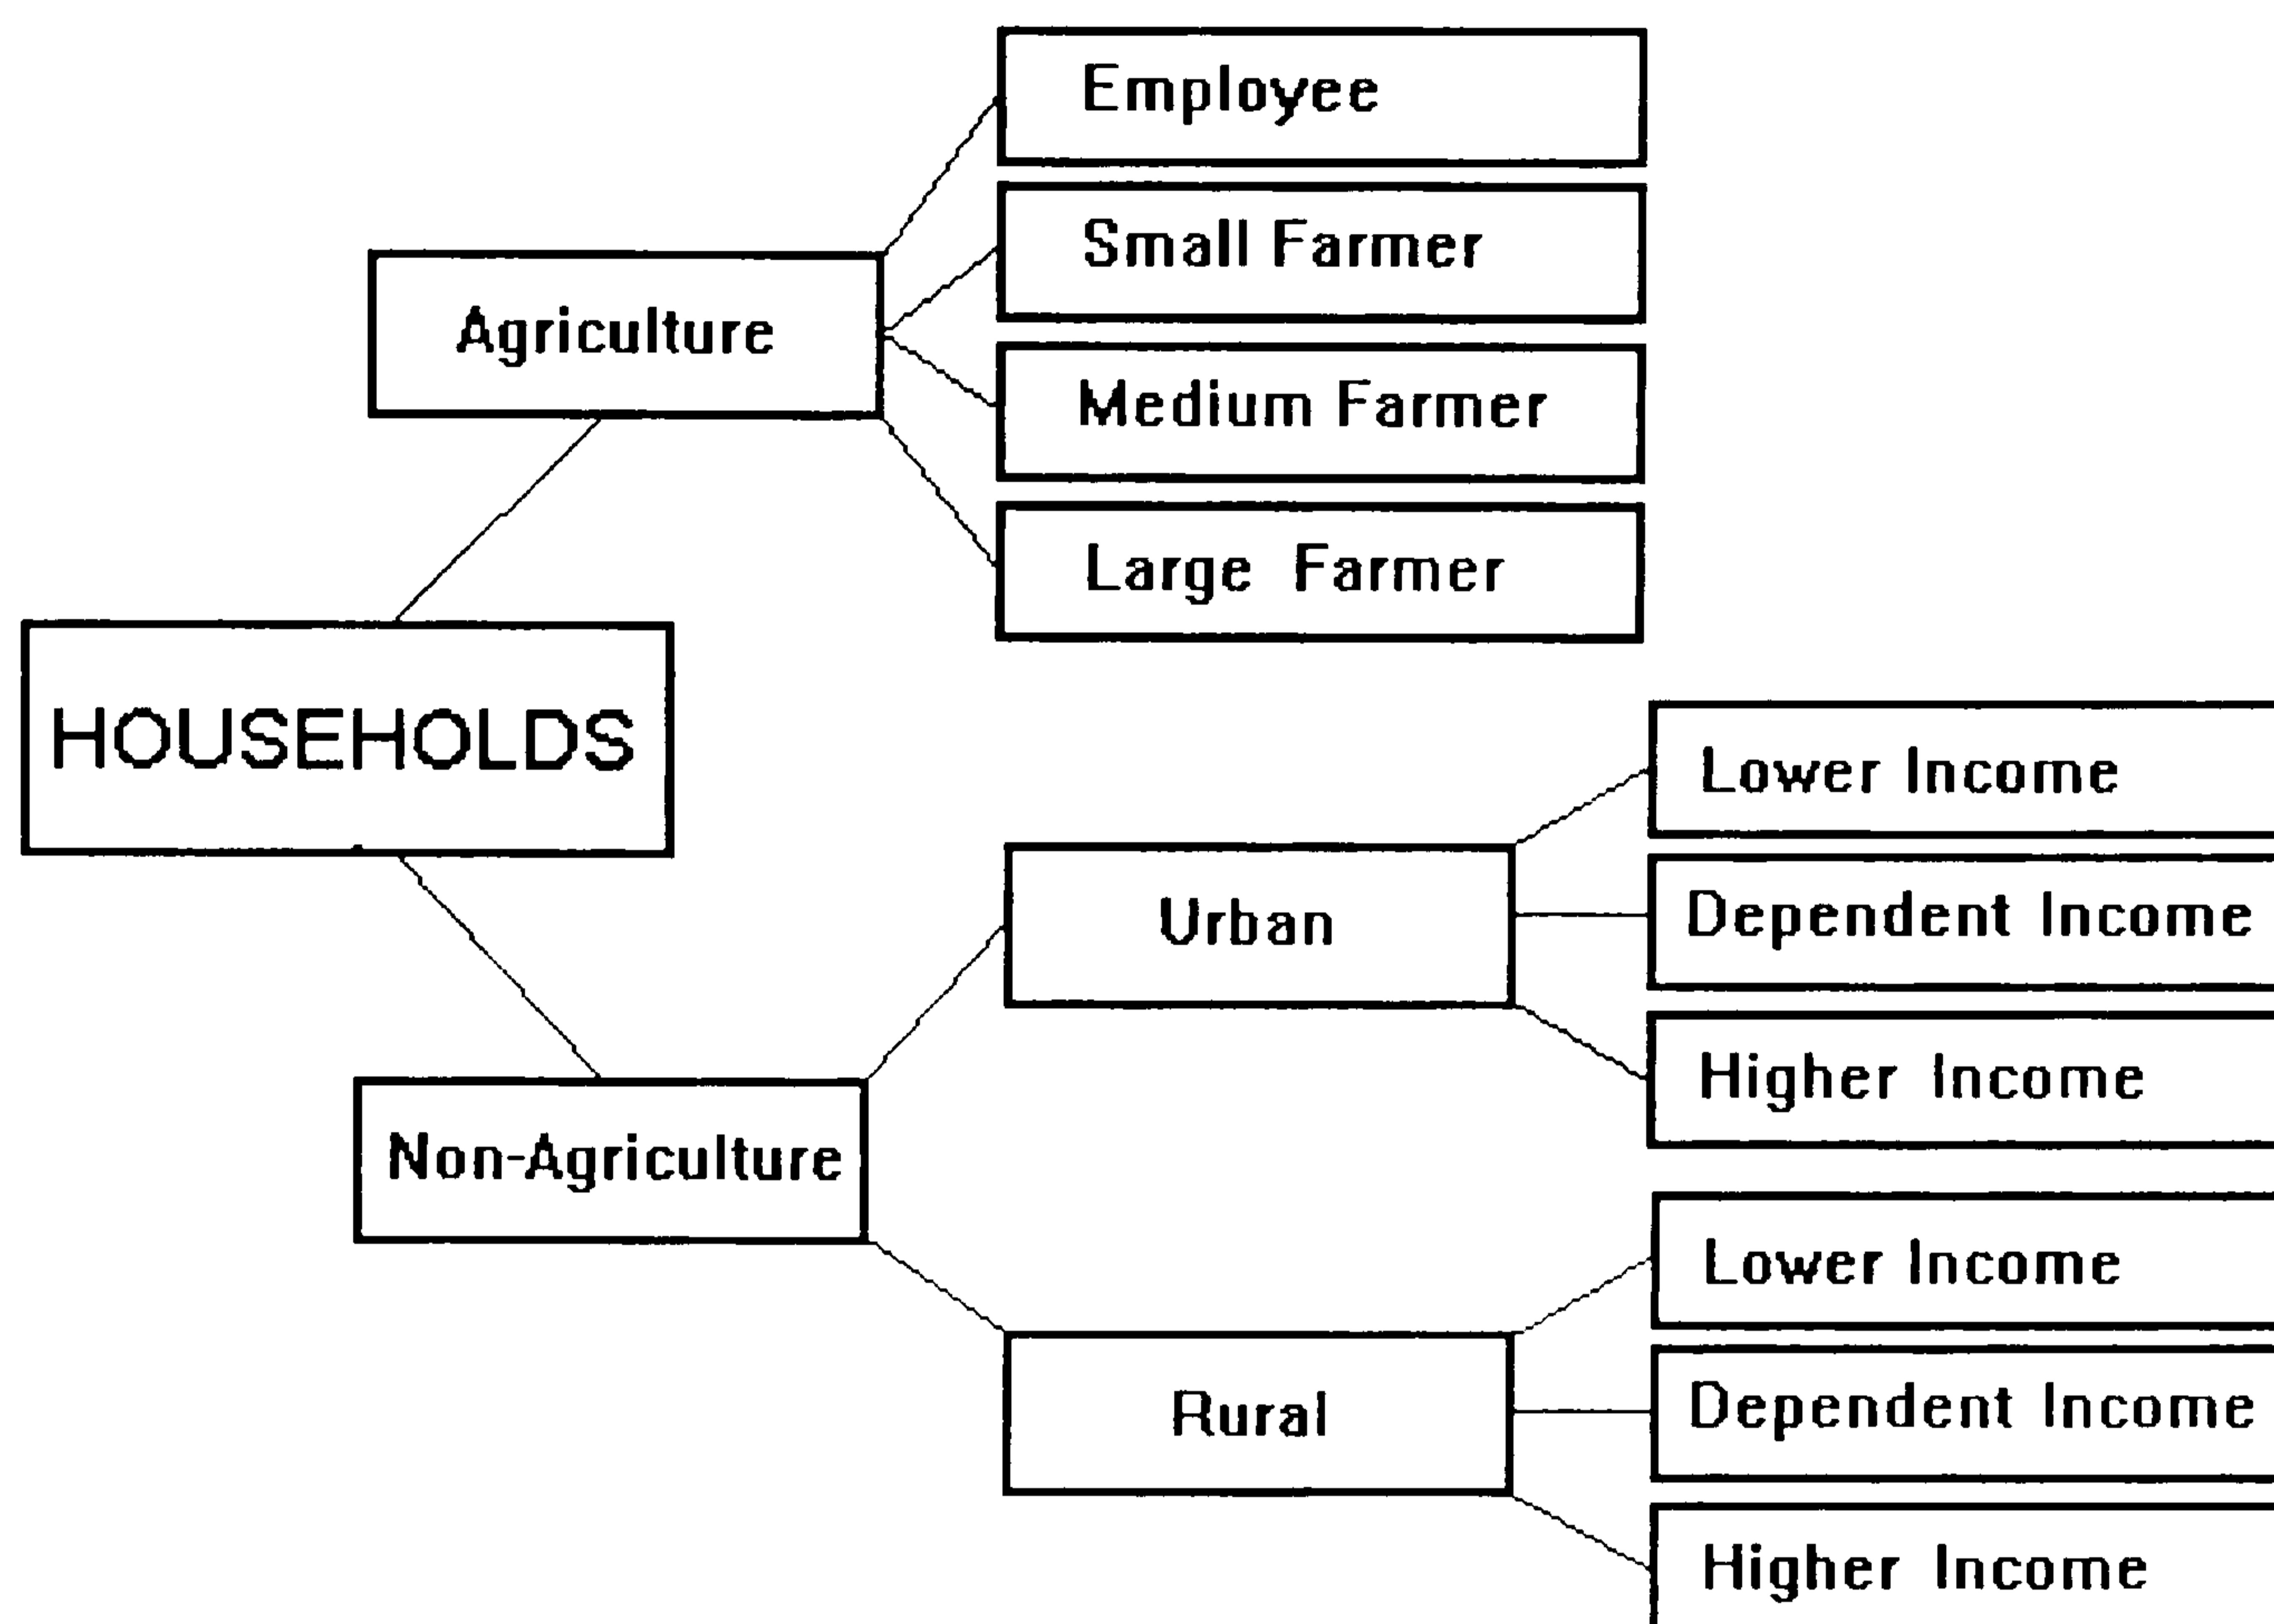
HOUSEHOLDS

Agriculture

Employee

Small Farmer

Medium Farmer

Large Farmer

Non-Agriculture

Urban

Lower Income

Dependent Income

Higher Income

Rural

Lower Income

Dependent Income

Higher Income